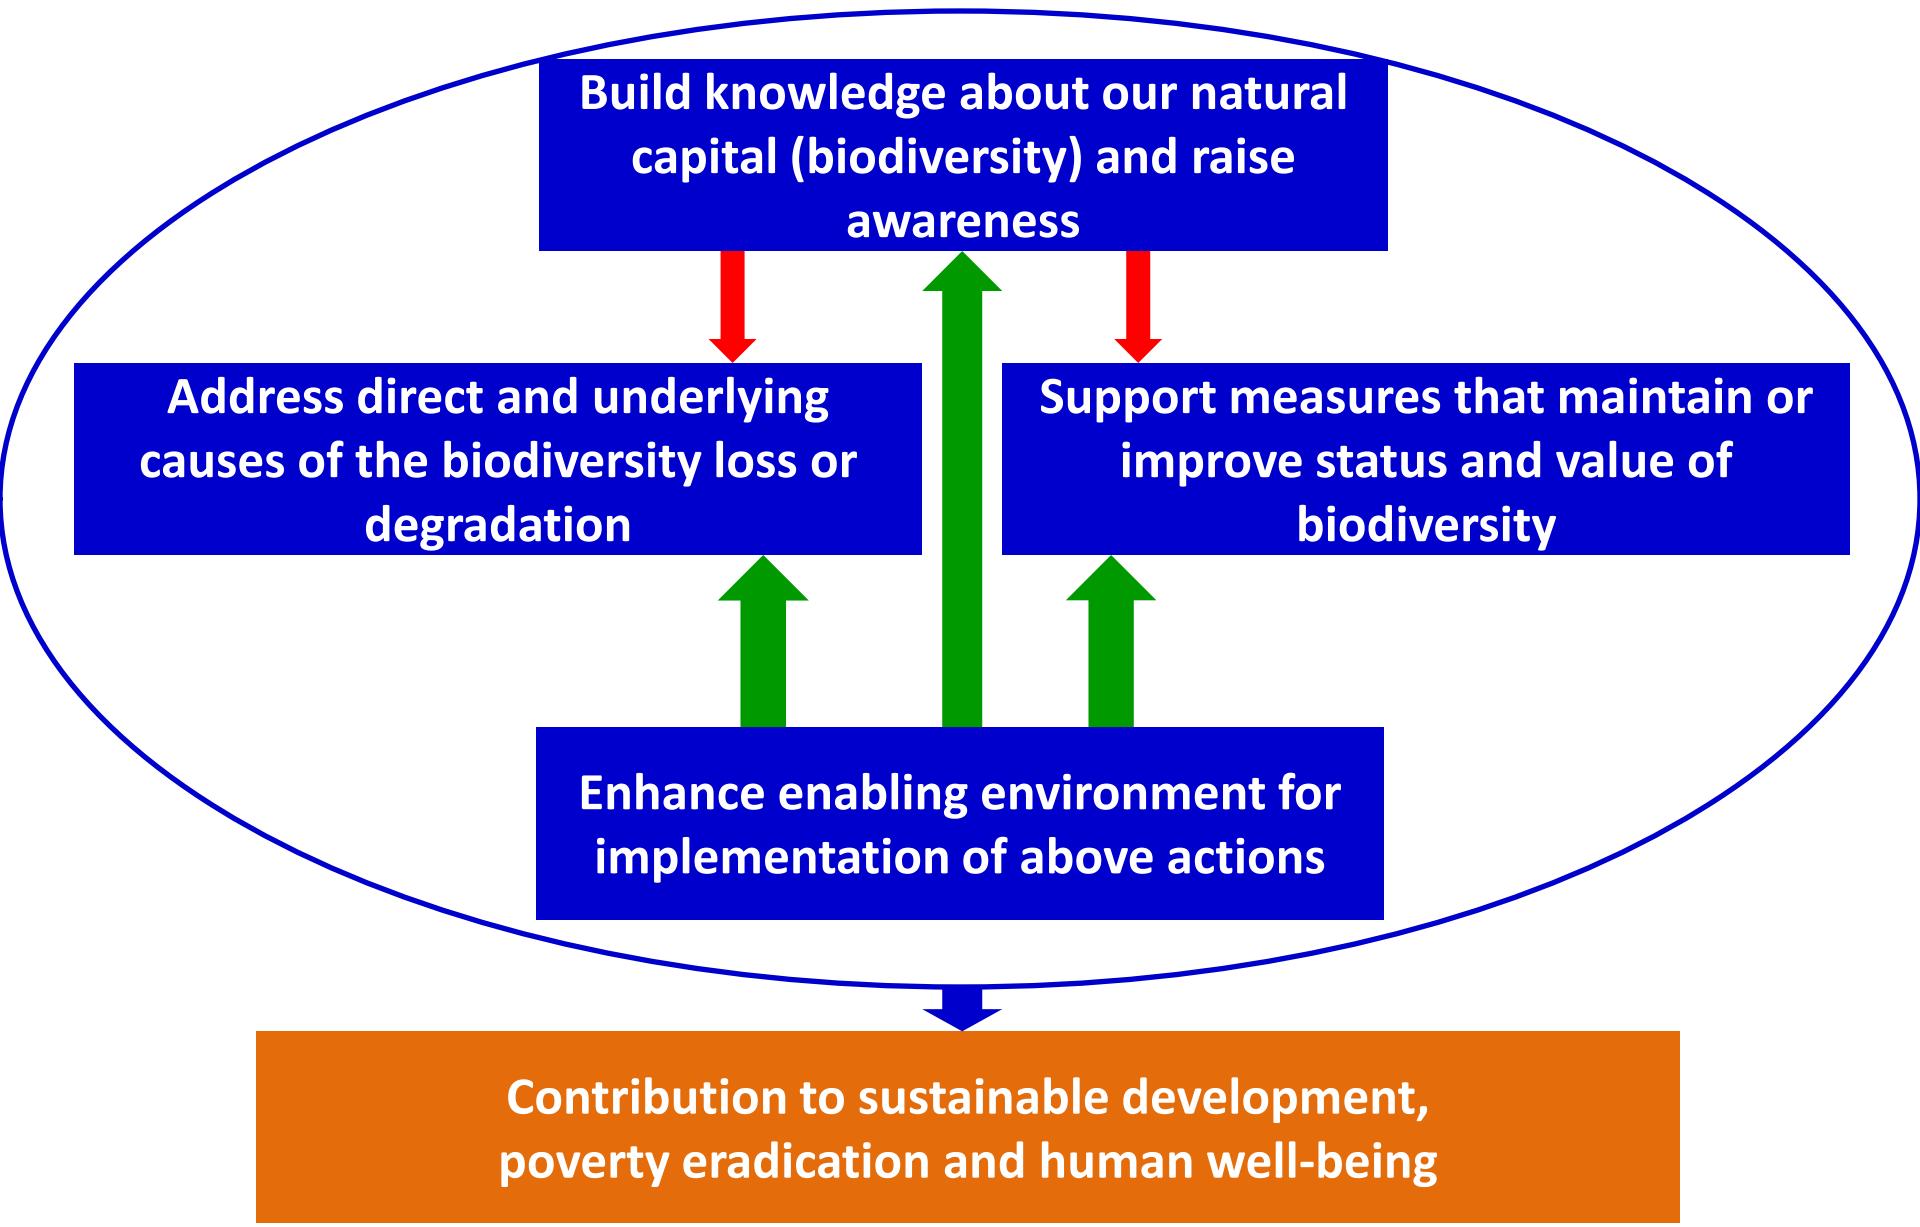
Build knowledge about our natural capital (biodiversity) and raise awareness

Address direct and underlying causes of the biodiversity loss or degradation

Support measures that maintain or improve status and value of biodiversity

Enhance enabling environment for implementation of above actions

Contribution to sustainable development, poverty eradication and human well-being